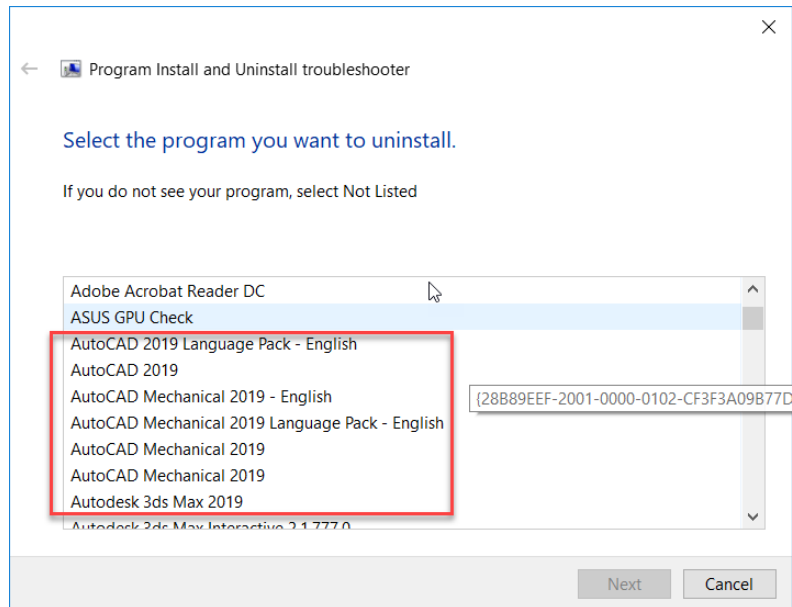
Program Install and Uninstall troubleshooter

Select the program you want to uninstall.

If you do not see your program, select Not Listed

Adobe Acrobat Reader DC
ASUS GPU Check
AutoCAD 2019 Language Pack - English
AutoCAD 2019
AutoCAD Mechanical 2019 - English
AutoCAD Mechanical 2019 Language Pack - English
AutoCAD Mechanical 2019
AutoCAD Mechanical 2019
Autodesk 3ds Max 2019
Autodesk 3ds Max Interactive 2.1.777.0

{28B89EEF-2001-0000-0102-CF3F3A09B77D

Next
Cancel